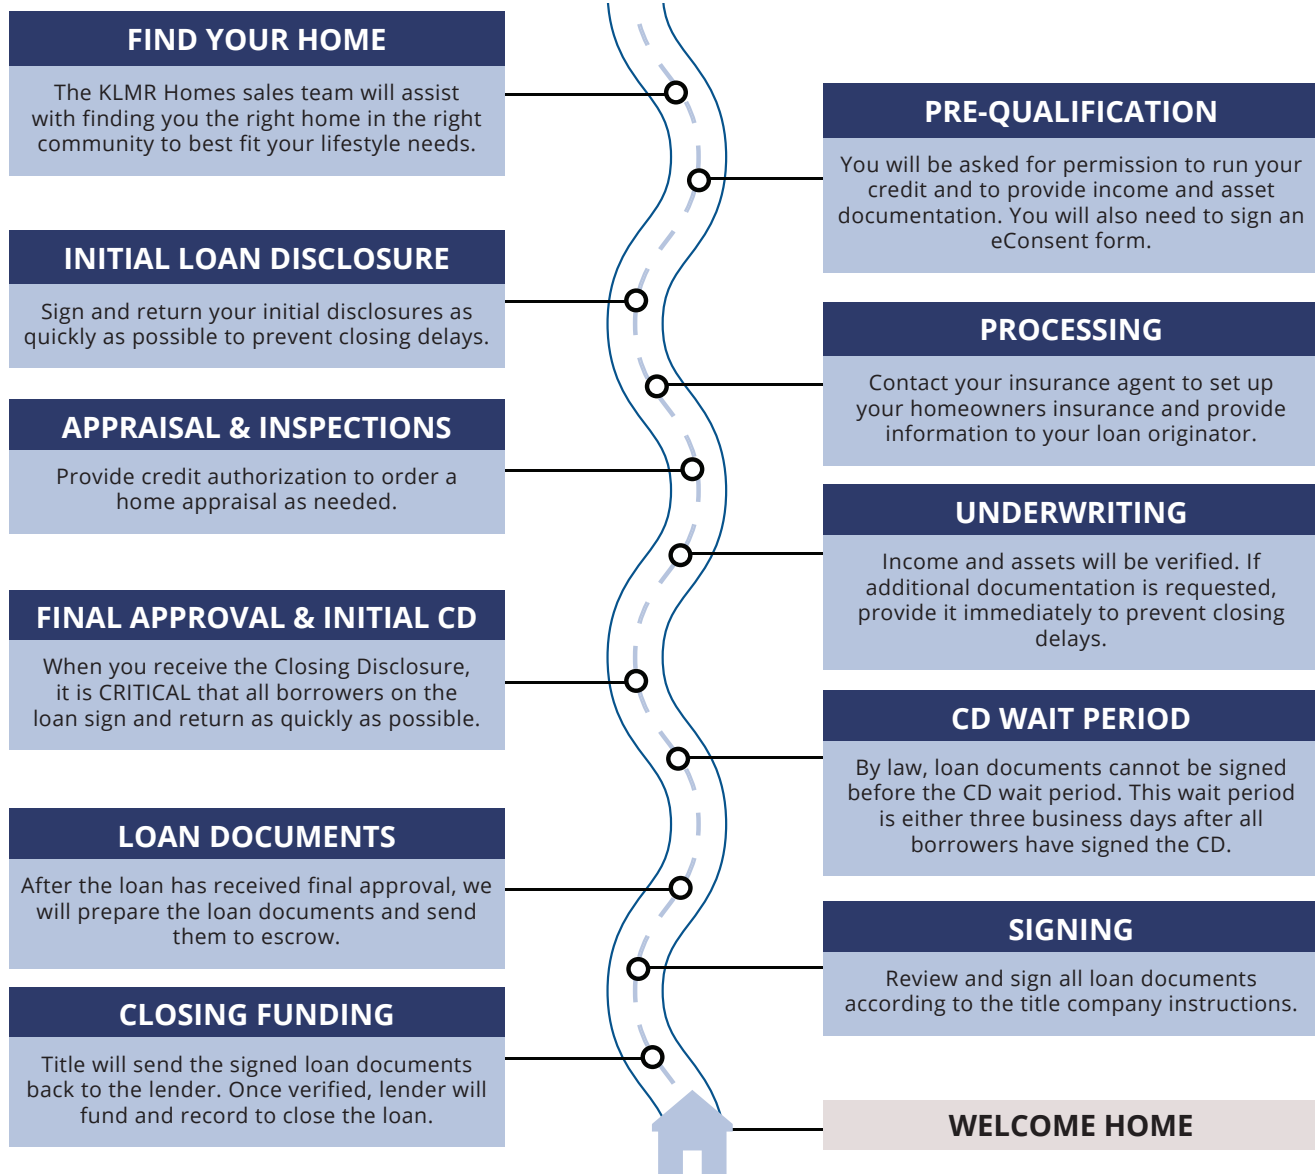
FIND YOUR HOME

The KLMR Homes sales team will assist with finding you the right home in the right community to best fit your lifestyle needs.

PRE-QUALIFICATION

You will be asked for permission to run your credit and to provide income and asset documentation. You will also need to sign an eConsent form.

INITIAL LOAN DISCLOSURE

Sign and return your initial disclosures as quickly as possible to prevent closing delays.

PROCESSING

Contact your insurance agent to set up your homeowners insurance and provide information to your loan originator.

APPRAISAL & INSPECTIONS

Provide credit authorization to order a home appraisal as needed.

UNDERWRITING

Income and assets will be verified. If additional documentation is requested, provide it immediately to prevent closing delays.

FINAL APPROVAL & INITIAL CD

When you receive the Closing Disclosure, it is CRITICAL that all borrowers on the loan sign and return as quickly as possible.

CD WAIT PERIOD

By law, loan documents cannot be signed before the CD wait period. This wait period is either three business days after all borrowers have signed the CD.

LOAN DOCUMENTS

After the loan has received final approval, we will prepare the loan documents and send them to escrow.

SIGNING

Review and sign all loan documents according to the title company instructions.

CLOSING FUNDING

Title will send the signed loan documents back to the lender. Once verified, lender will fund and record to close the loan.

WELCOME HOME